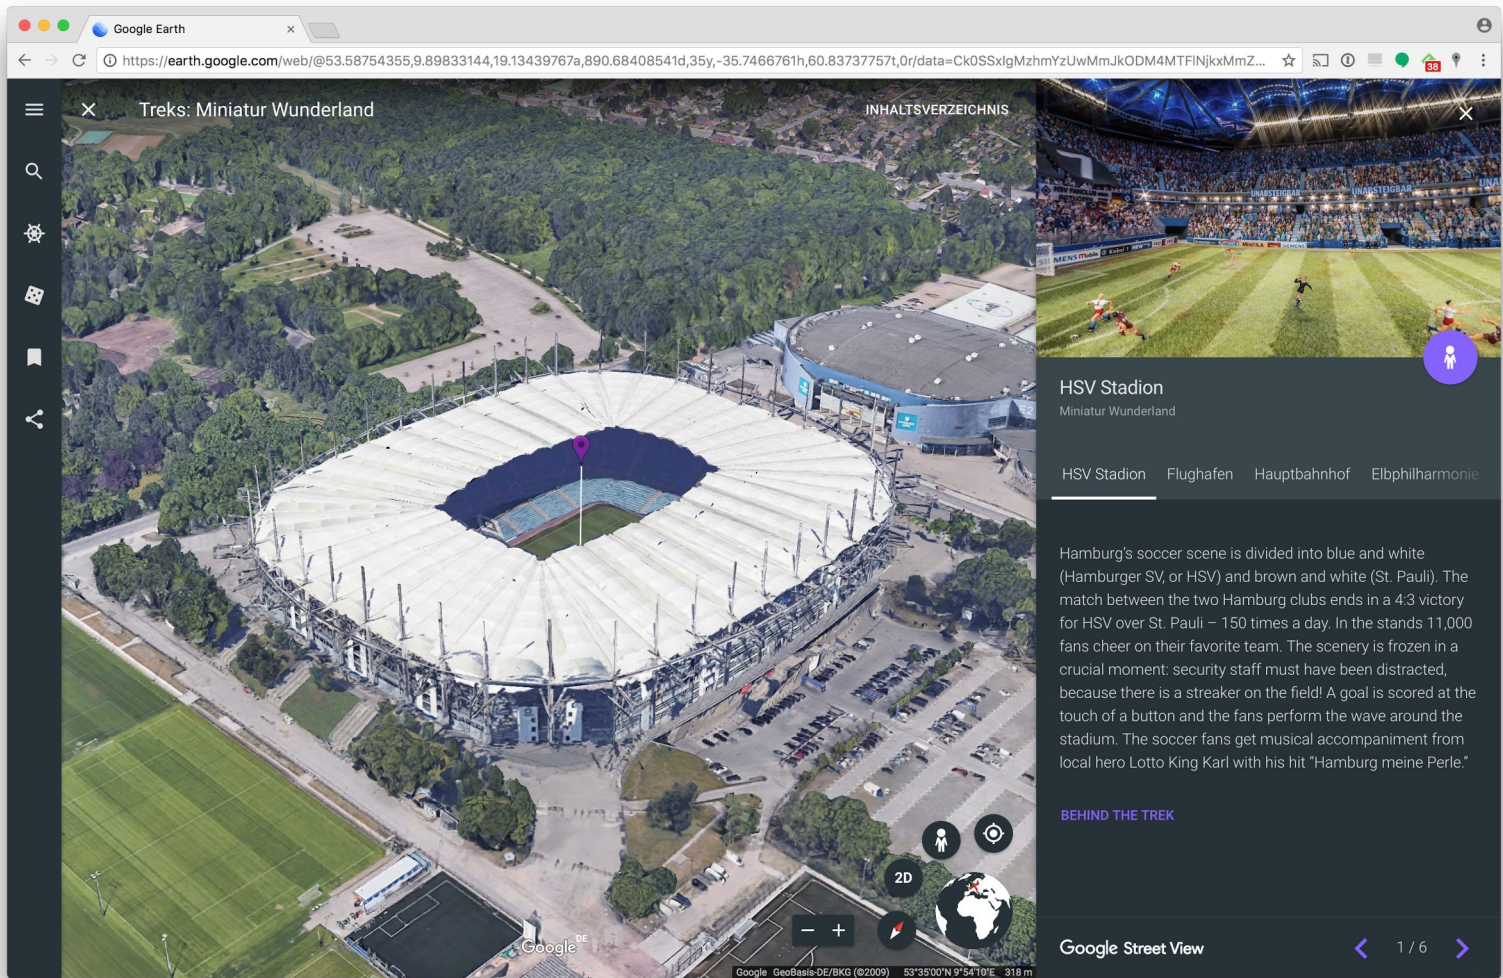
Google Earth

https://earth.google.com/web/@53.58754355,9.89833144,19.13439767a,890.68408541d,35y,-35.7466761h,60.83737757t,0r/data=Ck0SSxIgMzhmYzUwMmJkODM4MTFlNjkxMmZ...

38

Treks: Miniatur Wunderland

INHALTSVERZEICHNIS

HSV Stadion

Miniatur Wunderland

HSV Stadion Flughafen Hauptbahnhof Elbphilharmonie

Hamburg's soccer scene is divided into blue and white (Hamburger SV, or HSV) and brown and white (St. Pauli). The match between the two Hamburg clubs ends in a 4:3 victory for HSV over St. Pauli – 150 times a day. In the stands 11,000 fans cheer on their favorite team. The scenery is frozen in a crucial moment: security staff must have been distracted, because there is a streaker on the field! A goal is scored at the touch of a button and the fans perform the wave around the stadium. The soccer fans get musical accompaniment from local hero Lotto King Karl with his hit "Hamburg meine Perle."

BEHIND THE TREK

2D

Google DE

Google GeoBasis-DE/BKG (©2009) 53°35'00"N 9°54'10"E 318 m

Google Street View

1 / 6